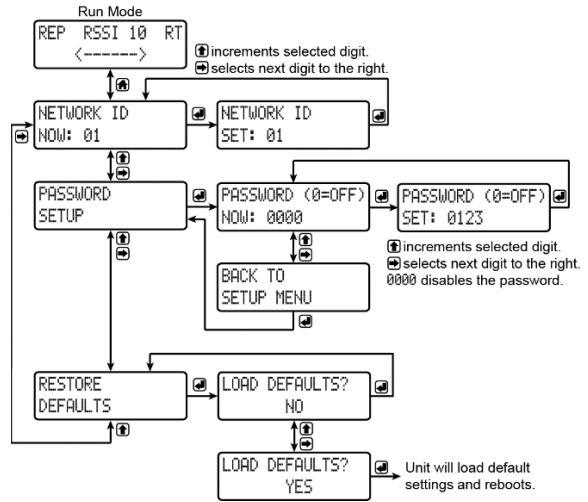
Run Mode

REP RSSI 10 RT
<------->

increments selected digit.
selects next digit to the right.

NETWORK ID
NOW: 01

NETWORK ID
SET: 01

PASSWORD
SETUP

PASSWORD (0=OFF)
NOW: 0000

PASSWORD (0=OFF)
SET: 0123

increments selected digit.
selects next digit to the right.
0000 disables the password.

BACK TO
SETUP MENU

RESTORE
DEFAULTS

LOAD DEFAULTS?
NO

LOAD DEFAULTS?
YES

Unit will load default settings and reboots.